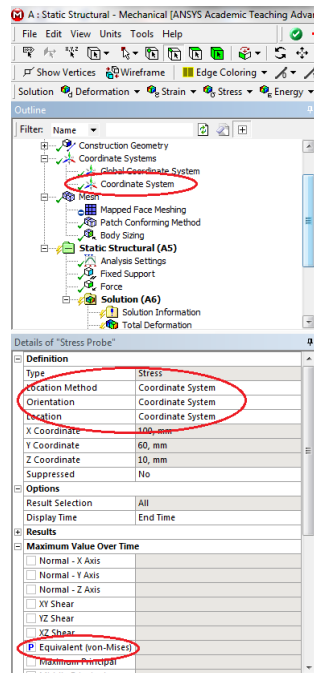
A : Static Structural - Mechanical [ANSYS Academic Teaching Advar

File Edit View Units Tools Help

Show Vertices Wireframe Edge Coloring

Solution Deformation Strain Stress Energy

Outline

Filter: Name

Construction Geometry
Coordinate Systems
Global Coordinate System
Coordinate System
Mesh
Mapped Face Meshing
Patch Conforming Method
Body Sizing
Static Structural (A5)
Analysis Settings
Fixed Support
Force
Solution (A6)
Solution Information
Total Deformation

Details of "Stress Probe"

| Definition | |
|---|---|
| Type | Stress |
| Location Method | Coordinate System |
| Orientation | Coordinate System |
| Location | Coordinate System |
| X Coordinate | 100. mm |
| Y Coordinate | 60. mm |
| Z Coordinate | 10. mm |
| Suppressed | No |
| Options | |
| Result Selection | All |
| Display Time | End Time |
| Results | |
| Maximum Value Over Time | |
| Normal - X Axis | |
| Normal - Y Axis | |
| Normal - Z Axis | |
| XY Shear | |
| YZ Shear | |
| XZ Shear | |
| P Equivalent (von-Mises) | |
| Maximum Principal | |